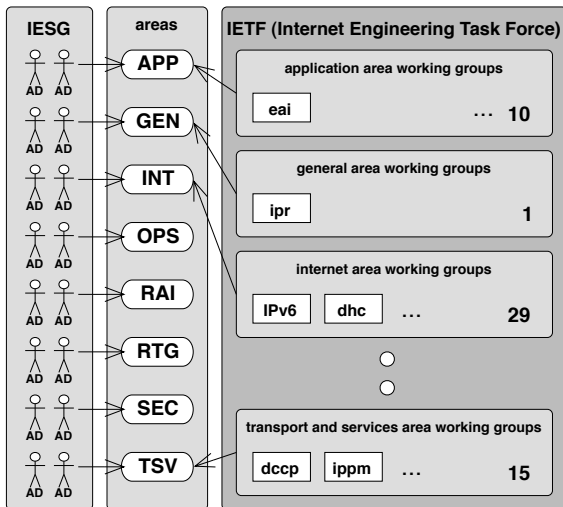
IESG

AD AD
AD AD
AD AD
AD AD
AD AD
AD AD
AD AD
AD AD

areas

APP
GEN
INT
OPS
RAI
RTG
SEC
TSV

IETF (Internet Engineering Task Force)

application area working groups

eai … 10

general area working groups

ipr 1

internet area working groups

IPv6 dhc … 29

transport and services area working groups

dccp ippm … 15